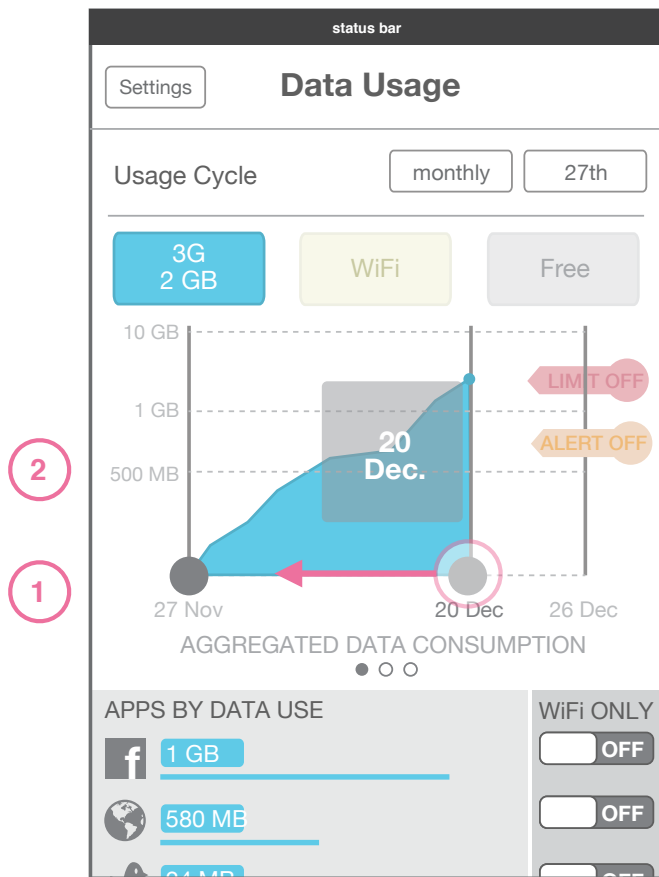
status bar

Settings

Data Usage

Usage Cycle

monthly

27th

3G
2 GB

WiFi

Free

10 GB

1 GB

500 MB

LIMIT OFF

ALERT OFF

20
Dec.

2

1

27 Nov

20 Dec

26 Dec

AGGREGATED DATA CONSUMPTION

APPS BY DATA USE

WiFi ONLY

f

1 GB

OFF

580 MB

OFF

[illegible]

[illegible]